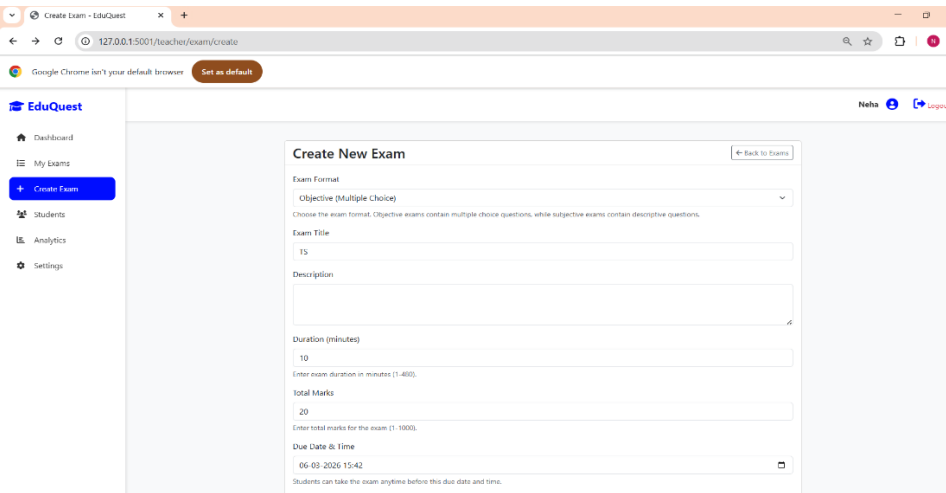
Create Exam - EduQuest

127.0.0.1:5001/teacher/exam/create

N

Google Chrome isn't your default browser Set as default

EduQuest

Neha Logou

Dashboard

My Exams

Create Exam

Students

Analytics

Settings

Create New Exam

← Back to Exams

Exam Format

Objective (Multiple Choice)

Choose the exam format. Objective exams contain multiple choice questions, while subjective exams contain descriptive questions.

Exam Title

TS

Description

Duration (minutes)

10

Enter exam duration in minutes (1-480).

Total Marks

20

Enter total marks for the exam (1-1000).

Due Date & Time

06-03-2026 15:42

Students can take the exam anytime before this due date and time.